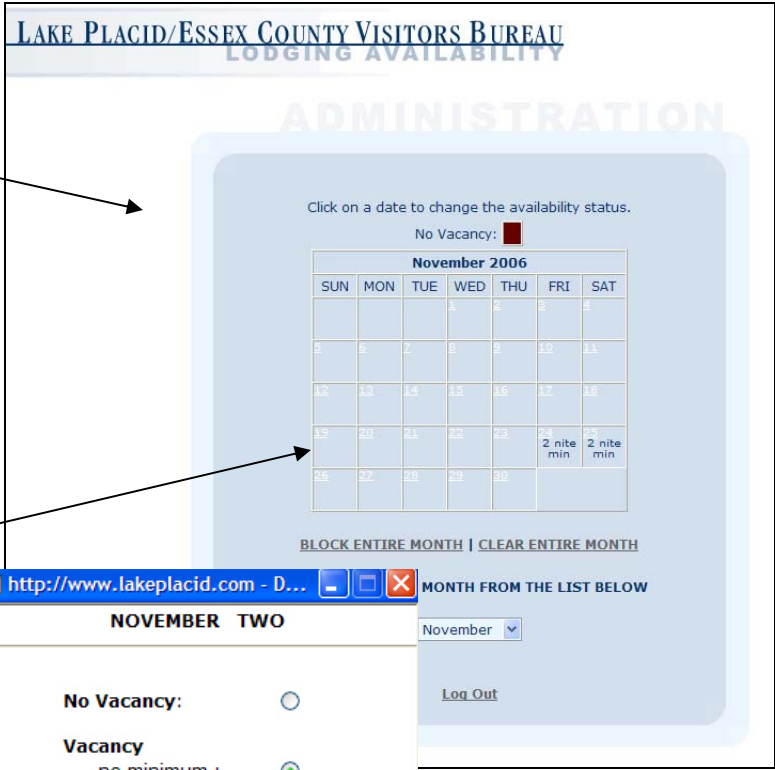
LAKE PLACID/ESSEX COUNTY VISITORS BUREAU
LODGING AVAILABILITY

ADMINISTRATION

Click on a date to change the availability status.

No Vacancy:

| November 2006 | | | | | | |
|---|---|---|---|---|---|---|
| SUN | MON | TUE | WED | THU | FRI | SAT |
| | | | 1 | 2 | 3 | 4 |
| 5 | 6 | 7 | 8 | 9 | 10 | 11 |
| 12 | 13 | 14 | 15 | 16 | 17 | 18 |
| 19 | 20 | 21 | 22 | 23 | 24 2 nite min | 25 2 nite min |
| 26 | 27 | 28 | 29 | 30 | | |

BLOCK ENTIRE MONTH | CLEAR ENTIRE MONTH

MONTH FROM THE LIST BELOW

November

Log Out

http://www.lakeplacid.com - D...

NOVEMBER TWO

No Vacancy:

Vacancy

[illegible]